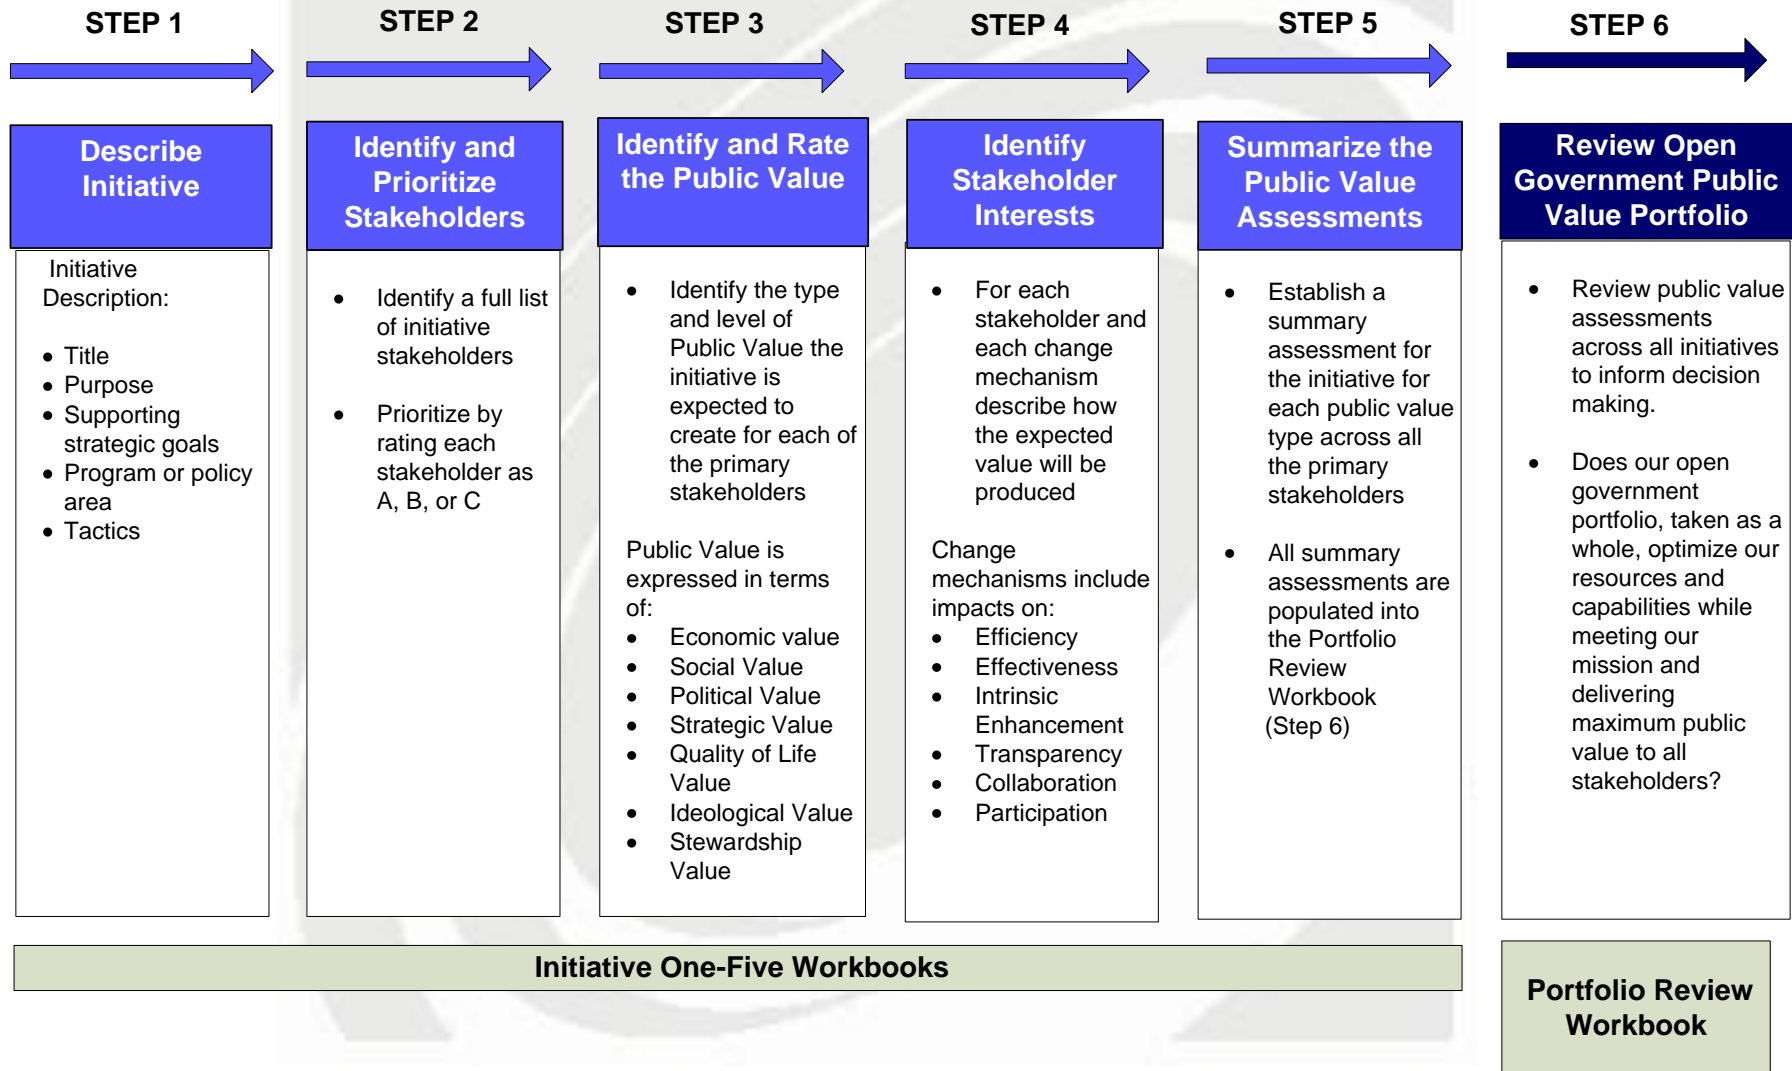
STEP 1

Describe Initiative

Initiative Description:

- Title
- Purpose
- Supporting strategic goals
- Program or policy area
- Tactics

STEP 2

Identify and Prioritize Stakeholders

- Identify a full list of initiative stakeholders
- Prioritize by rating each stakeholder as A, B, or C

STEP 3

Identify and Rate the Public Value

- Identify the type and level of Public Value the initiative is expected to create for each of the primary stakeholders

Public Value is expressed in terms of:

- Economic value
- Social Value
- Political Value
- Strategic Value
- Quality of Life Value
- Ideological Value
- Stewardship Value

STEP 4

Identify Stakeholder Interests

- For each stakeholder and each change mechanism describe how the expected value will be produced

Change mechanisms include impacts on:

- Efficiency
- Effectiveness
- Intrinsic Enhancement
- Transparency
- Collaboration
- Participation

STEP 5

Summarize the Public Value Assessments

- Establish a summary assessment for the initiative for each public value type across all the primary stakeholders
- All summary assessments are populated into the Portfolio Review Workbook (Step 6)

STEP 6

Review Open Government Public Value Portfolio

- Review public value assessments across all initiatives to inform decision making.
- Does our open government portfolio, taken as a whole, optimize our resources and capabilities while meeting our mission and delivering maximum public value to all stakeholders?

Initiative One-Five Workbooks

Portfolio Review Workbook